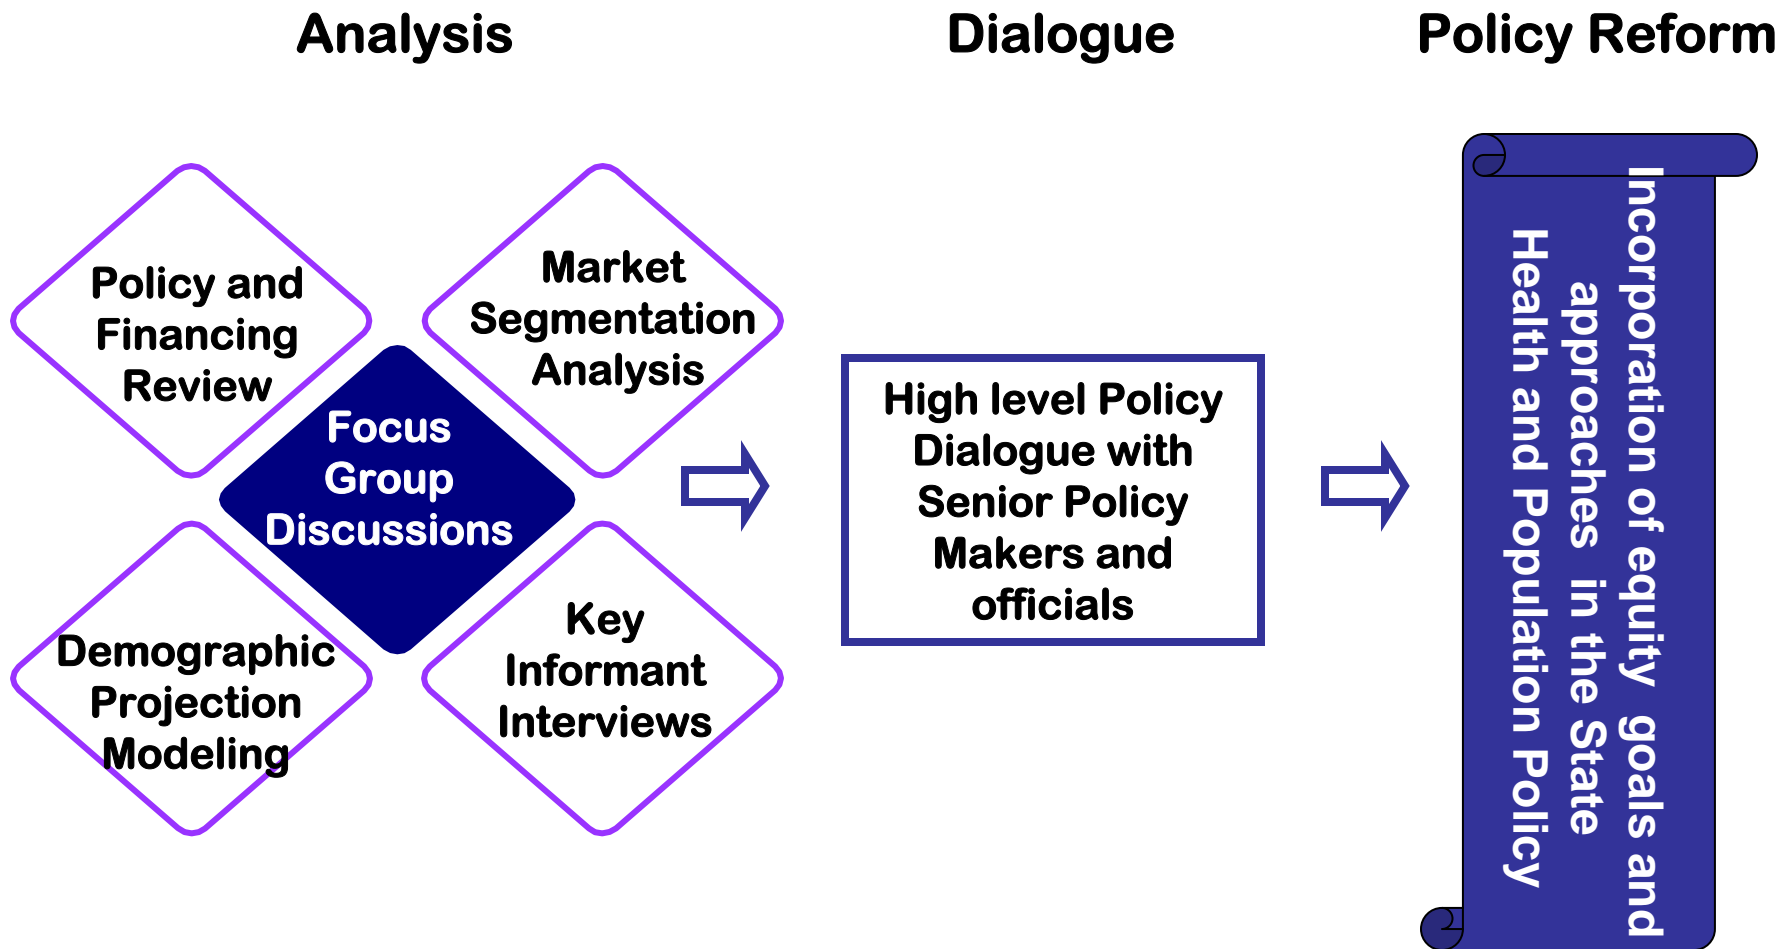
Analysis

Dialogue

Policy Reform

Policy and Financing Review

Market Segmentation Analysis

Focus Group Discussions

Demographic Projection Modeling

Key Informant Interviews

High level Policy Dialogue with Senior Policy Makers and officials

Incorporation of equity goals and approaches in the State Health and Population Policy